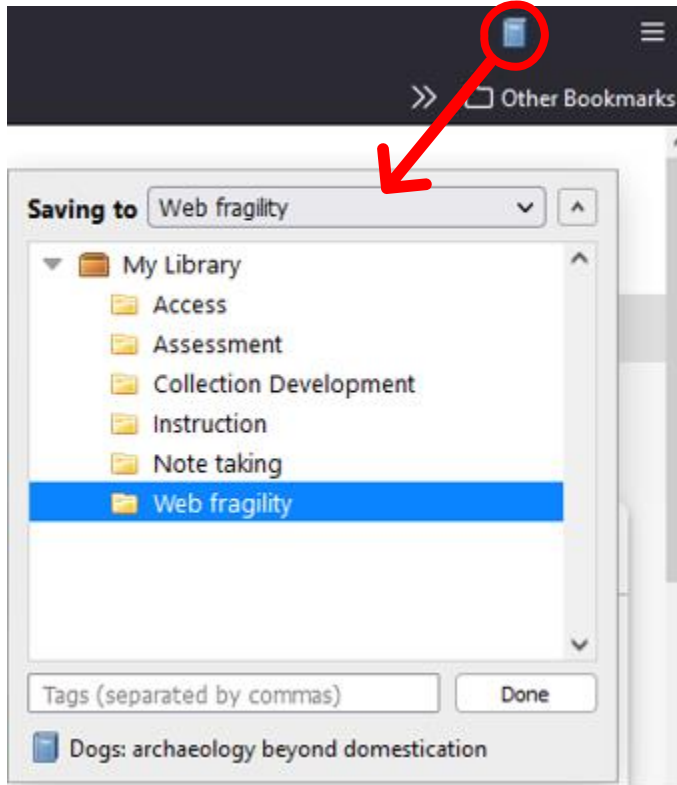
Other Bookmarks

Saving to Web fragility

My Library
Access
Assessment
Collection Development
Instruction
Note taking
Web fragility

Tags (separated by commas)
Done

Dogs: archaeology beyond domestication